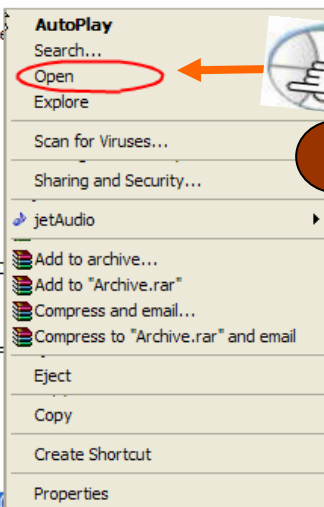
AutoPlay
Search...
Open
Explore

Scan for Viruses...

Sharing and Security...

jetAudio

Add to archive...
Add to "Archive.rar"
Compress and email...
Compress to "Archive.rar" and email

Eject

Copy

Create Shortcut

Properties